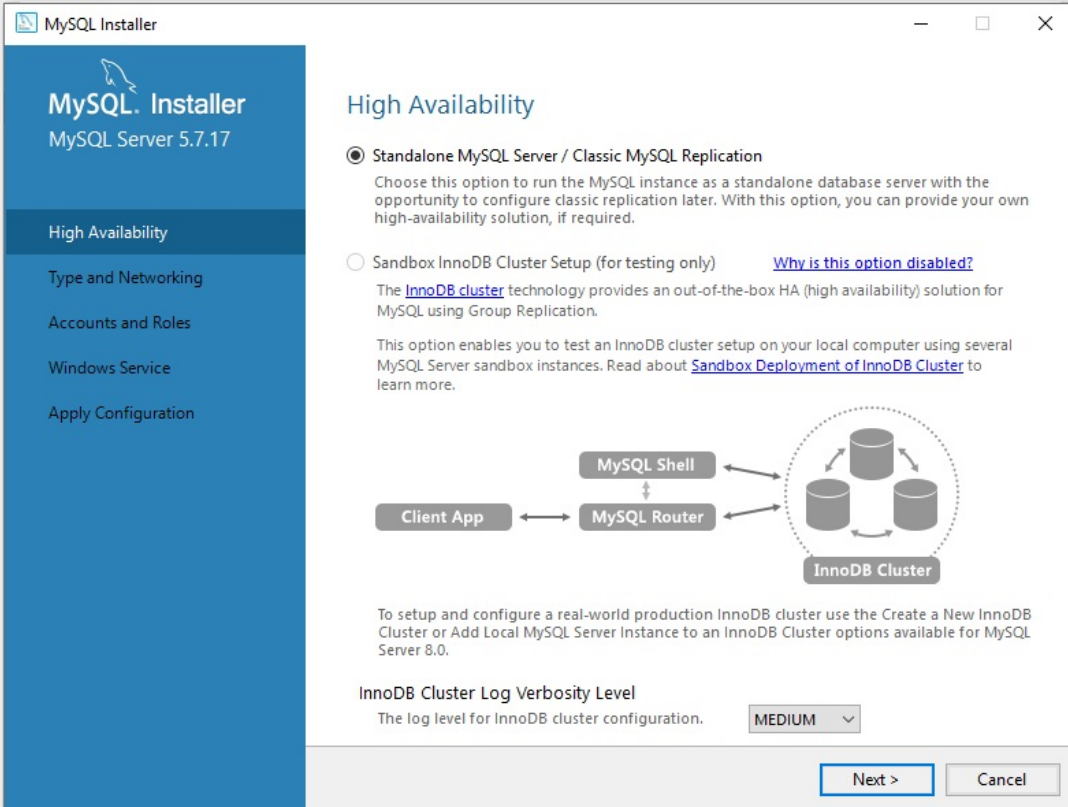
MySQL Installer

MySQL. Installer
MySQL Server 5.7.17

High Availability
Type and Networking
Accounts and Roles
Windows Service
Apply Configuration

High Availability

Standalone MySQL Server / Classic MySQL Replication
Choose this option to run the MySQL instance as a standalone database server with the opportunity to configure classic replication later. With this option, you can provide your own high-availability solution, if required.

Sandbox InnoDB Cluster Setup (for testing only) Why is this option disabled?
The InnoDB cluster technology provides an out-of-the-box HA (high availability) solution for MySQL using Group Replication.

This option enables you to test an InnoDB cluster setup on your local computer using several MySQL Server sandbox instances. Read about Sandbox Deployment of InnoDB Cluster to learn more.

MySQL Shell
Client App
MySQL Router
InnoDB Cluster

To setup and configure a real-world production InnoDB cluster use the Create a New InnoDB Cluster or Add Local MySQL Server Instance to an InnoDB Cluster options available for MySQL Server 8.0.

InnoDB Cluster Log Verbosity Level
The log level for InnoDB cluster configuration. MEDIUM

Next >
Cancel